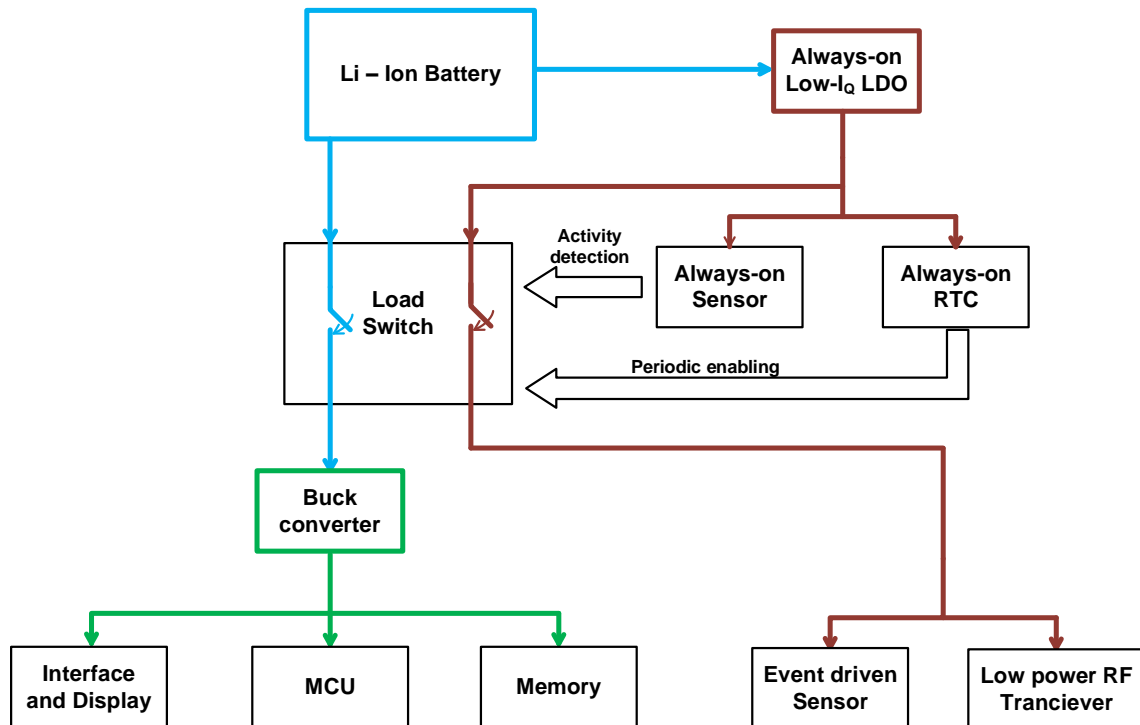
Li – Ion Battery

Always-on Low-$I_Q$ LDO

Activity detection

Load Switch

Always-on Sensor

Always-on RTC

Periodic enabling

Buck converter

Interface and Display

MCU

Memory

Event driven Sensor

Low power RF Tranciever